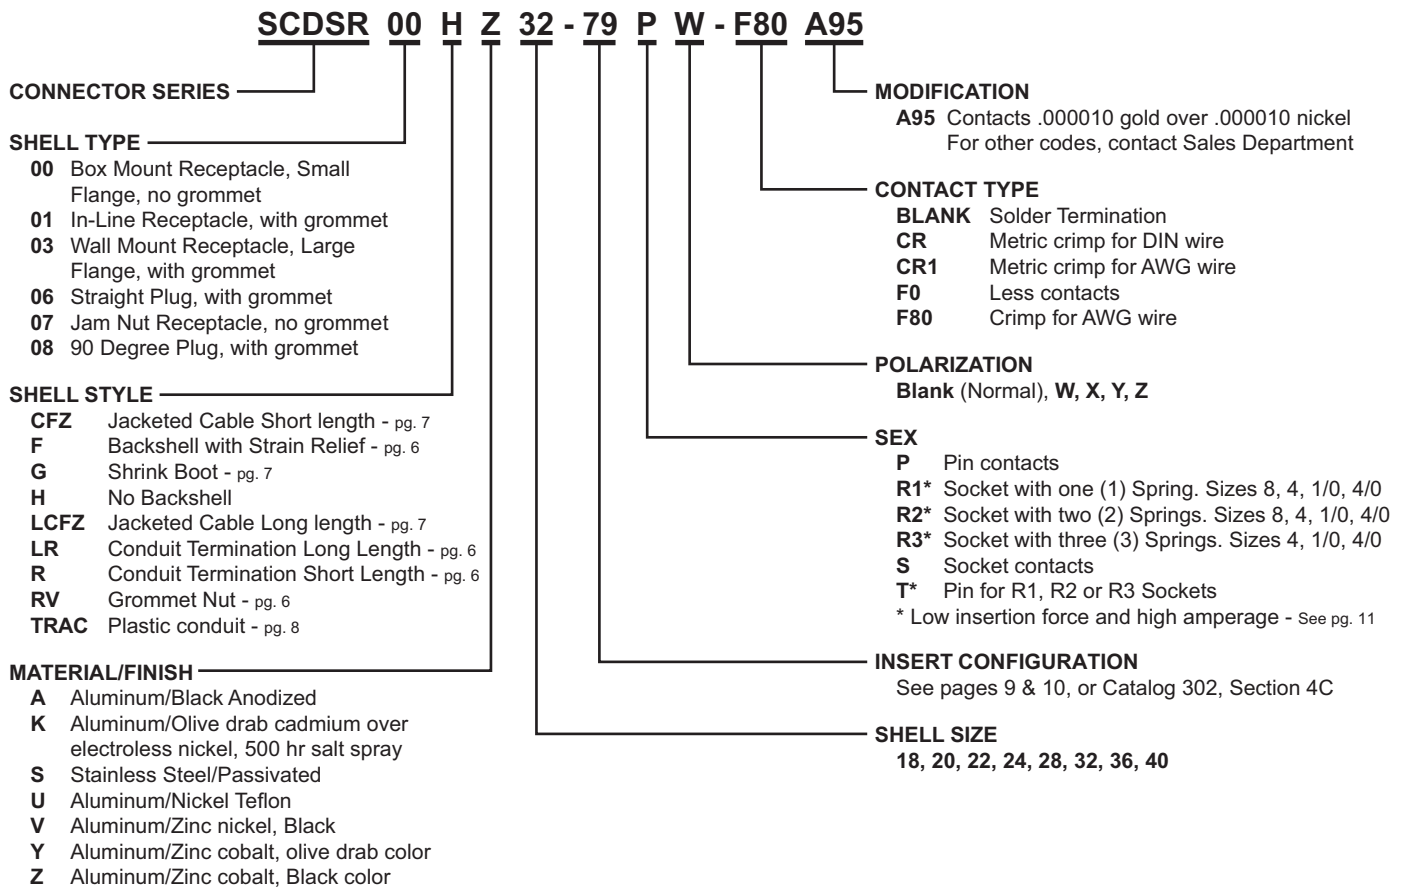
SCDSR 00 H Z 32 - 79 P W - F80 A95

CONNECTOR SERIES

SHELL TYPE
00 Box Mount Receptacle, Small Flange, no grommet
01 In-Line Receptacle, with grommet
03 Wall Mount Receptacle, Large Flange, with grommet
06 Straight Plug, with grommet
07 Jam Nut Receptacle, no grommet
08 90 Degree Plug, with grommet

SHELL STYLE
CFZ Jacketed Cable Short length - pg. 7
F Backshell with Strain Relief - pg. 6
G Shrink Boot - pg. 7
H No Backshell
LCFZ Jacketed Cable Long length - pg. 7
LR Conduit Termination Long Length - pg. 6
R Conduit Termination Short Length - pg. 6
RV Grommet Nut - pg. 6
TRAC Plastic conduit - pg. 8

MATERIAL/FINISH
A Aluminum/Black Anodized
K Aluminum/Olive drab cadmium over electroless nickel, 500 hr salt spray
S Stainless Steel/Passivated
U Aluminum/Nickel Teflon
V Aluminum/Zinc nickel, Black
Y Aluminum/Zinc cobalt, olive drab color
Z Aluminum/Zinc cobalt, Black color

MODIFICATION
A95 Contacts .000010 gold over .000010 nickel
For other codes, contact Sales Department

CONTACT TYPE
BLANK Solder Termination
CR Metric crimp for DIN wire
CR1 Metric crimp for AWG wire
F0 Less contacts
F80 Crimp for AWG wire

POLARIZATION
Blank (Normal), W, X, Y, Z

SEX
P Pin contacts
R1* Socket with one (1) Spring. Sizes 8, 4, 1/0, 4/0
R2* Socket with two (2) Springs. Sizes 8, 4, 1/0, 4/0
R3* Socket with three (3) Springs. Sizes 4, 1/0, 4/0
S Socket contacts
T* Pin for R1, R2 or R3 Sockets
* Low insertion force and high amperage - See pg. 11

INSERT CONFIGURATION
See pages 9 & 10, or Catalog 302, Section 4C

SHELL SIZE
18, 20, 22, 24, 28, 32, 36, 40